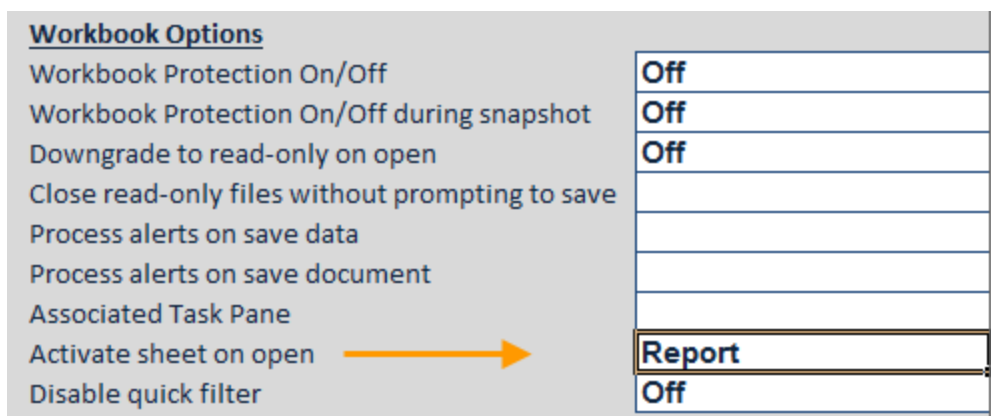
Workbook Options

| | |
|---|---|
| Workbook Protection On/Off | Off |
| Workbook Protection On/Off during snapshot | Off |
| Downgrade to read-only on open | Off |
| Close read-only files without prompting to save | |
| Process alerts on save data | |
| Process alerts on save document | |
| Associated Task Pane | |
| Activate sheet on open | Report |
| Disable quick filter | Off |